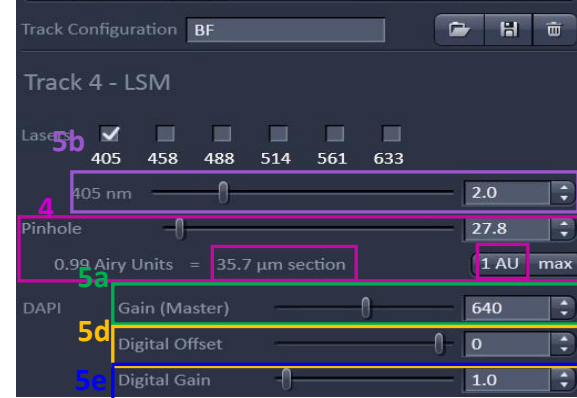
Track Configuration BF

Track 4 - LSM

Lasers 5b

405 458 488 514 561 633

405 nm 2.0

4

Pinhole 27.8

0.99 Airy Units = 35.7 µm section 1 AU max

5a

DAPI Gain (Master) 640

5d Digital Offset 0

5e Digital Gain 1.0